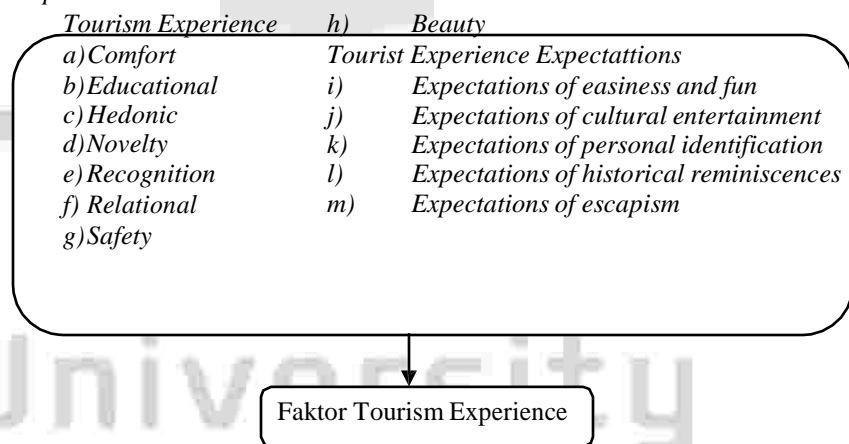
Tourism Experience

a) Comfort

b) Educational

c) Hedonic

d) Novelty

e) Recognition

f) Relational

g) Safety

h) Beauty

Tourist Experience Expectattions

i) Expectations of easiness and fun

j) Expectations of cultural entertainment

k) Expectations of personal identification

l) Expectations of historical reminiscences

m) Expectations of escapism

Faktor Tourism Experience

University